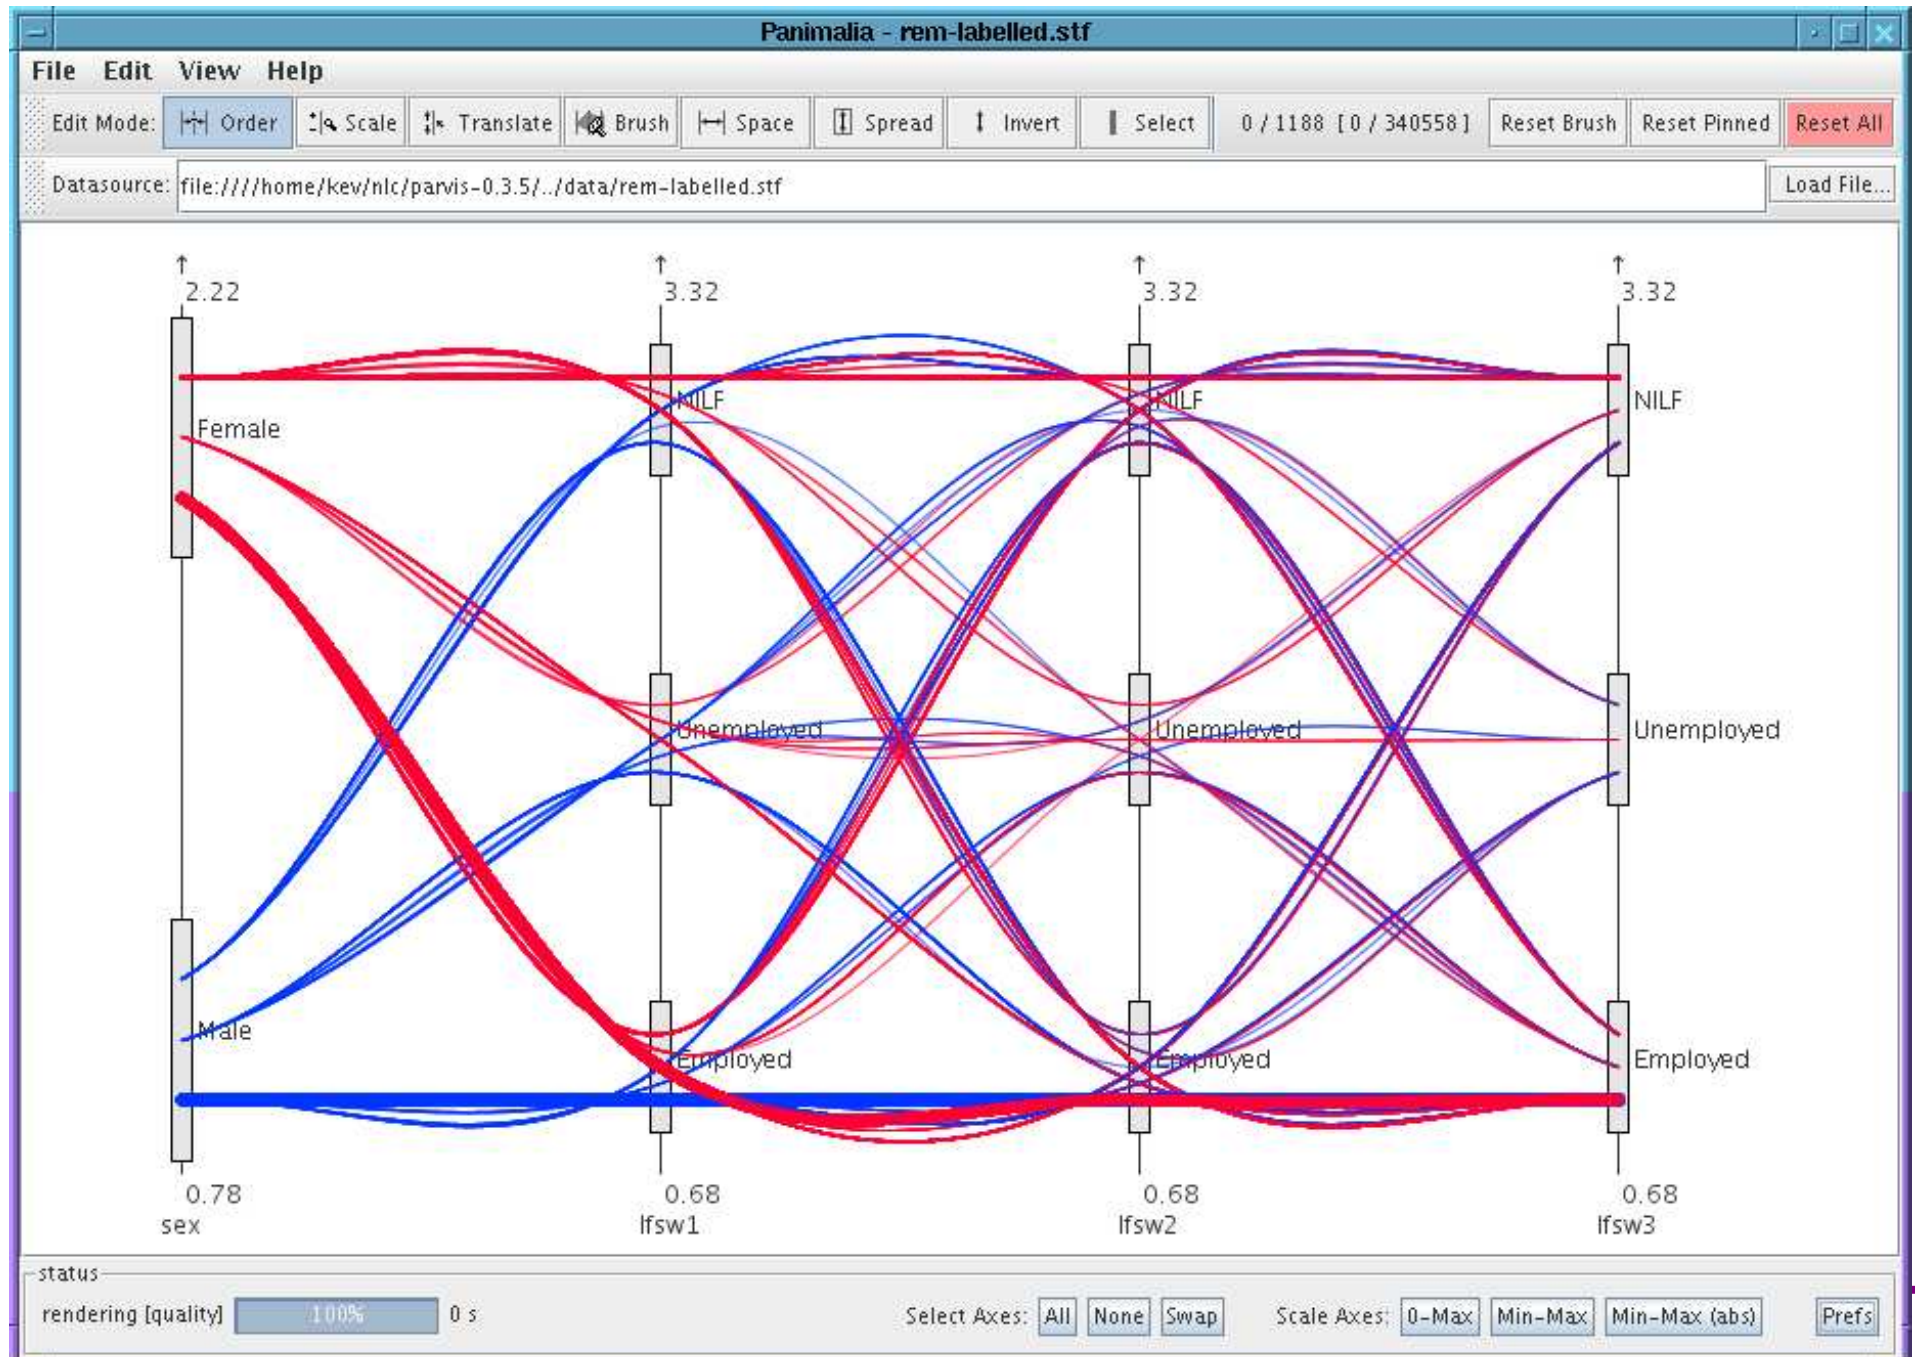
Panimalia - rem-labelled.stf

File Edit View Help

Edit Mode: Order Scale Translate Brush Space Spread Invert Select 0 / 1188 [ 0 / 340558 ] Reset Brush Reset Pinned Reset All

Datasource: file:////home/kev/nlc/parvis-0.3.5/../data/rem-labelled.stf Load File...

2.22
Female
Male
0.78
sex

3.32
NILF
Unemployed
Employed
0.68
lfsw1

3.32
NILF
Unemployed
Employed
0.68
lfsw2

3.32
NILF
Unemployed
Employed
0.68
lfsw3

status
rendering [quality] 100% 0 s
Select Axes: All None Swap
Scale Axes: 0-Max Min-Max Min-Max (abs)
Prefs